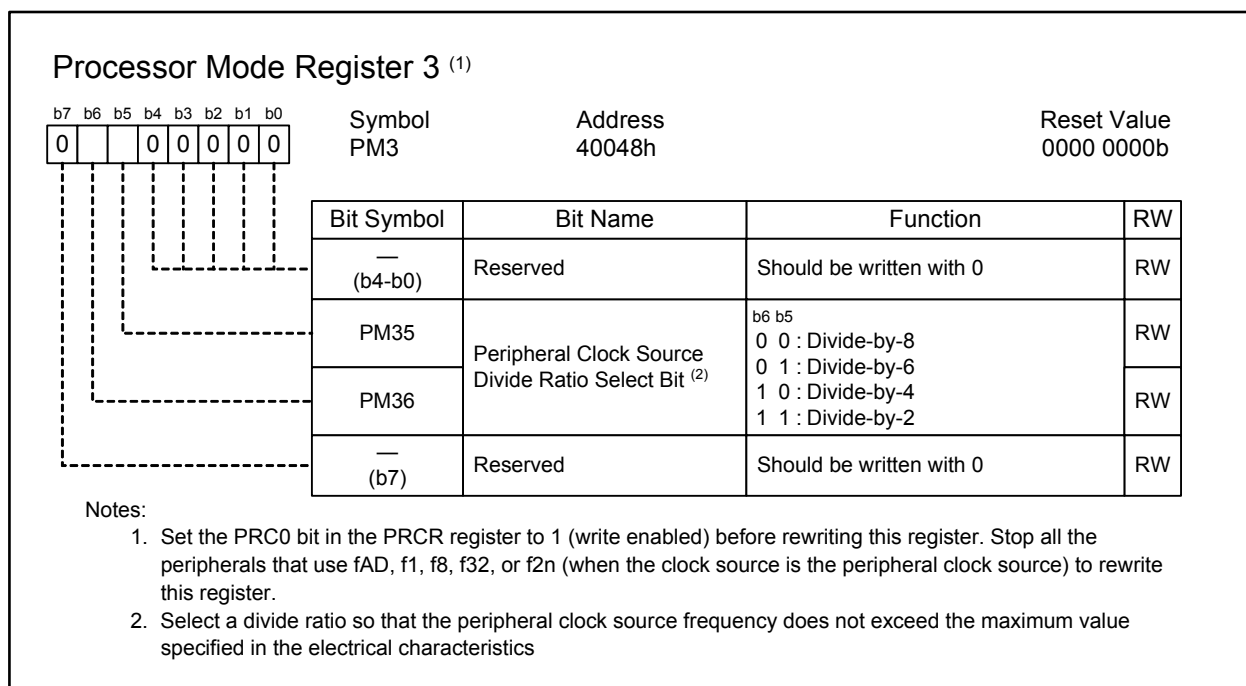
Processor Mode Register 3 $^{(1)}$

| b7 | b6 | b5 | b4 | b3 | b2 | b1 | b0 |
|---|---|---|---|---|---|---|---|
| 0 | | | 0 | 0 | 0 | 0 | 0 |

Symbol
PM3

Address
40048h

Reset Value
0000 0000b

| Bit Symbol | Bit Name | Function | RW |
|---|---|---|---|
| — (b4-b0) | Reserved | Should be written with 0 | RW |
| PM35 | Peripheral Clock Source Divide Ratio Select Bit $^{(2)}$ | b6 b5<br>0 0 : Divide-by-8<br>0 1 : Divide-by-6<br>1 0 : Divide-by-4<br>1 1 : Divide-by-2 | RW |
| PM36 | | | RW |
| — (b7) | Reserved | Should be written with 0 | RW |

Notes:
1. Set the PRC0 bit in the PRCR register to 1 (write enabled) before rewriting this register. Stop all the peripherals that use fAD, f1, f8, f32, or f2n (when the clock source is the peripheral clock source) to rewrite this register.
2. Select a divide ratio so that the peripheral clock source frequency does not exceed the maximum value specified in the electrical characteristics